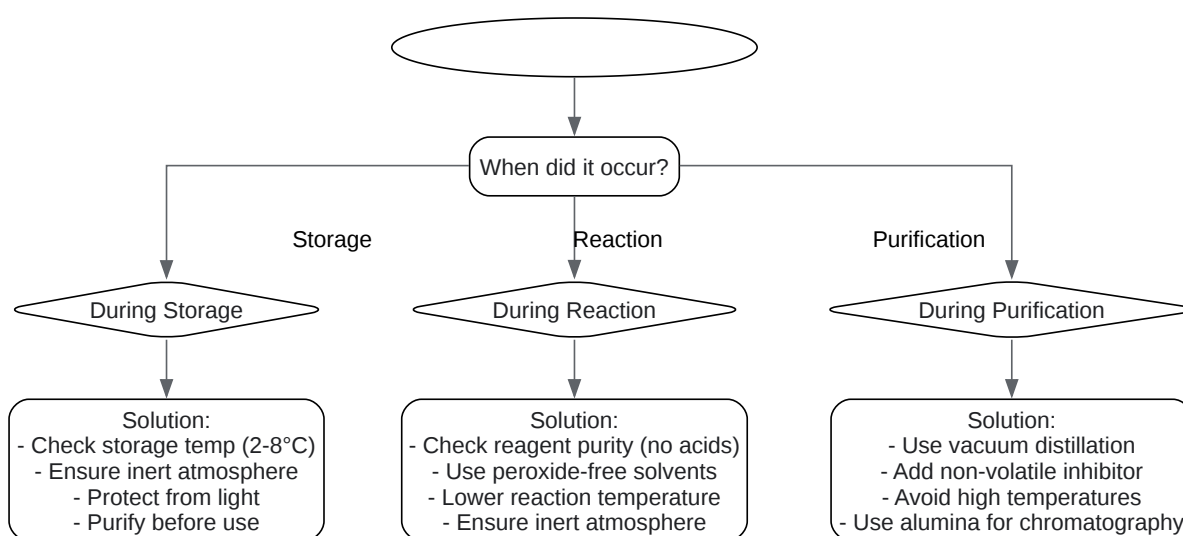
When did it occur?

Storage

Reaction

Purification

During Storage

During Reaction

During Purification

Solution:
- Check storage temp (2-8°C)
- Ensure inert atmosphere
- Protect from light
- Purify before use

Solution:
- Check reagent purity (no acids)
- Use peroxide-free solvents
- Lower reaction temperature
- Ensure inert atmosphere

Solution:
- Use vacuum distillation
- Add non-volatile inhibitor
- Avoid high temperatures
- Use alumina for chromatography